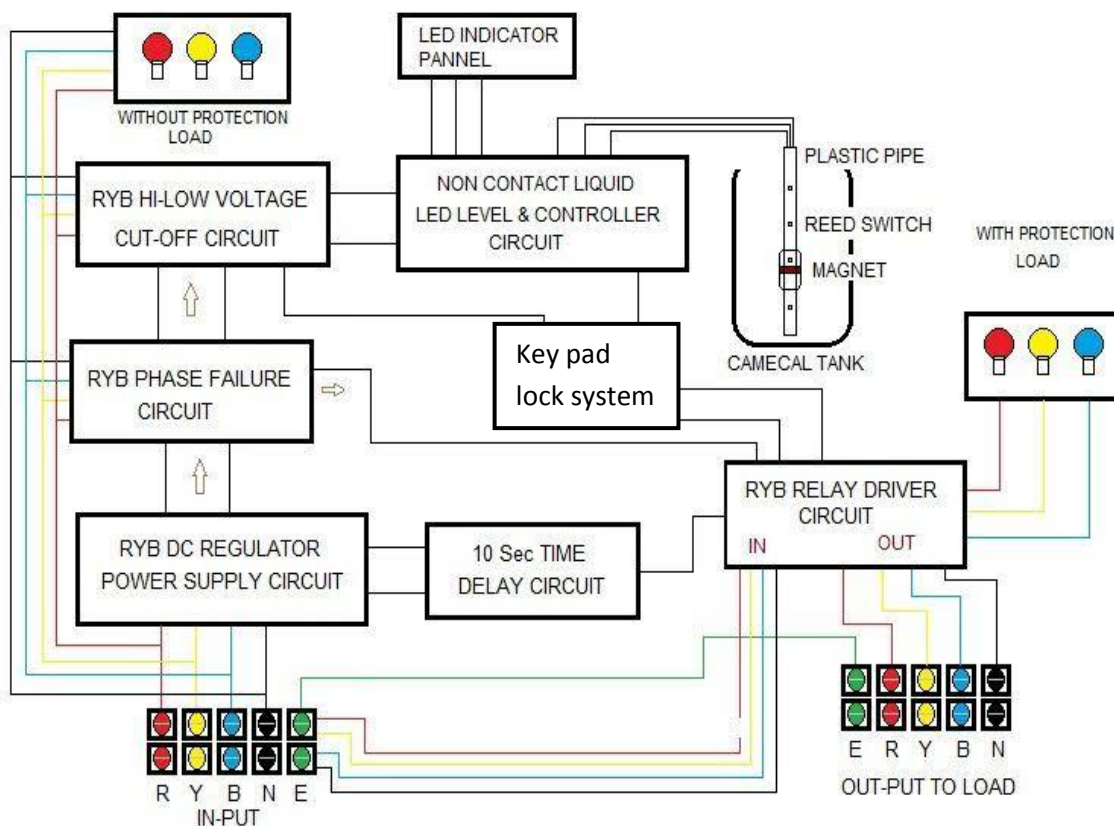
WITHOUT PROTECTION LOAD

LED INDICATOR PANNEL

RYB HI-LOW VOLTAGE CUT-OFF CIRCUIT

NON CONTACT LIQUID LED LEVEL & CONTROLLER CIRCUIT

PLASTIC PIPE

REED SWITCH

MAGNET

CAMECAL TANK

WITH PROTECTION LOAD

Key pad lock system

RYB PHASE FAILURE CIRCUIT

RYB RELAY DRIVER CIRCUIT

IN

OUT

RYB DC REGULATOR POWER SUPPLY CIRCUIT

10 Sec TIME DELAY CIRCUIT

R Y B N E

IN-PUT

E R Y B N

OUT-PUT TO LOAD